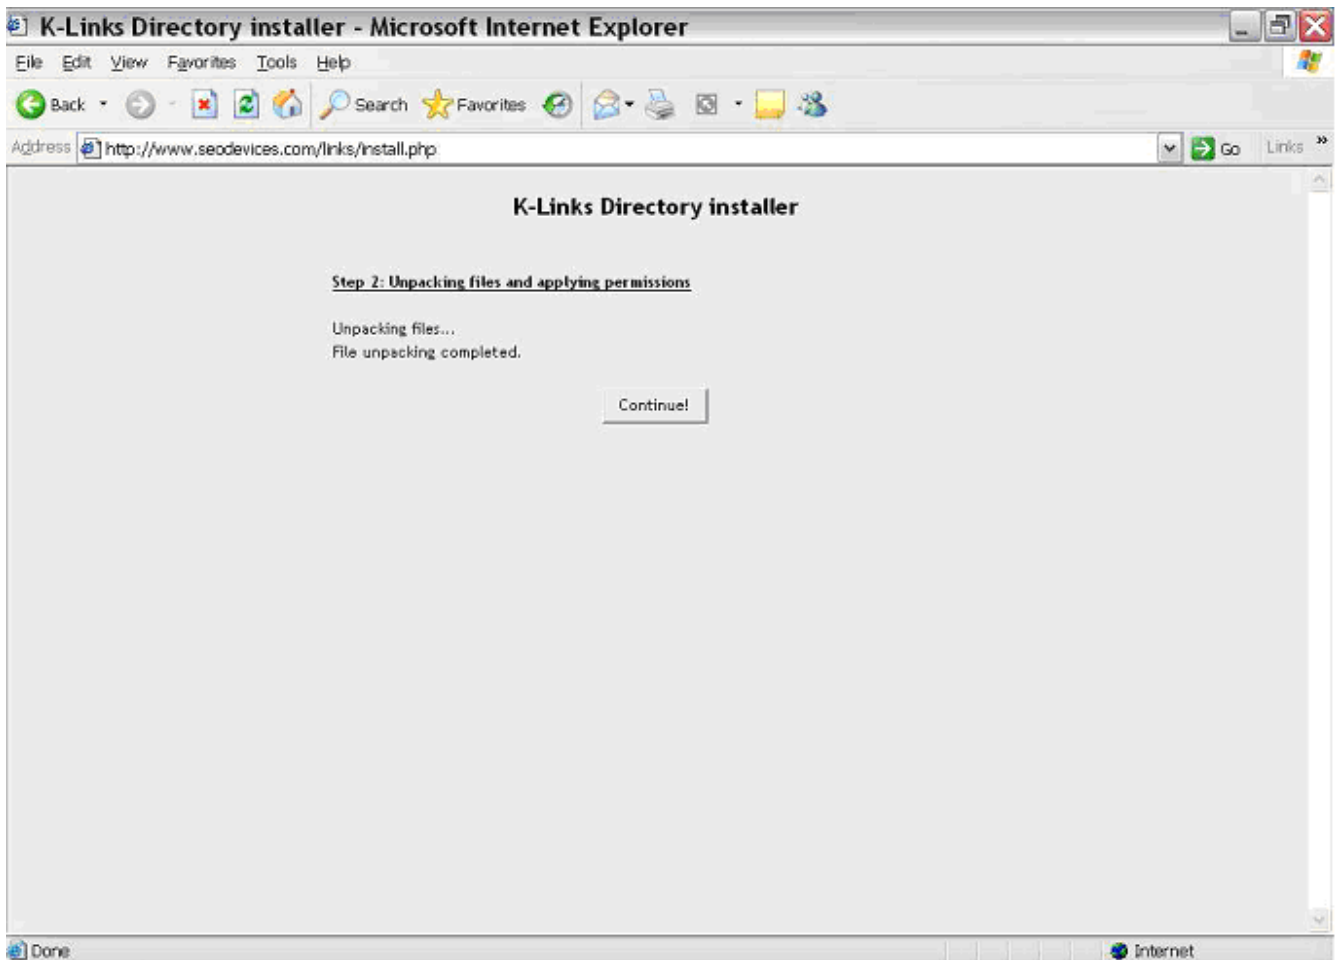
K-Links Directory installer - Microsoft Internet Explorer

File Edit View Favorites Tools Help

Back Search Favorites

Address http://www.seodevices.com/links/install.php Go Links »

K-Links Directory installer

Step 2: Unpacking files and applying permissions

Unpacking files...
File unpacking completed.

Continue!

Done Internet